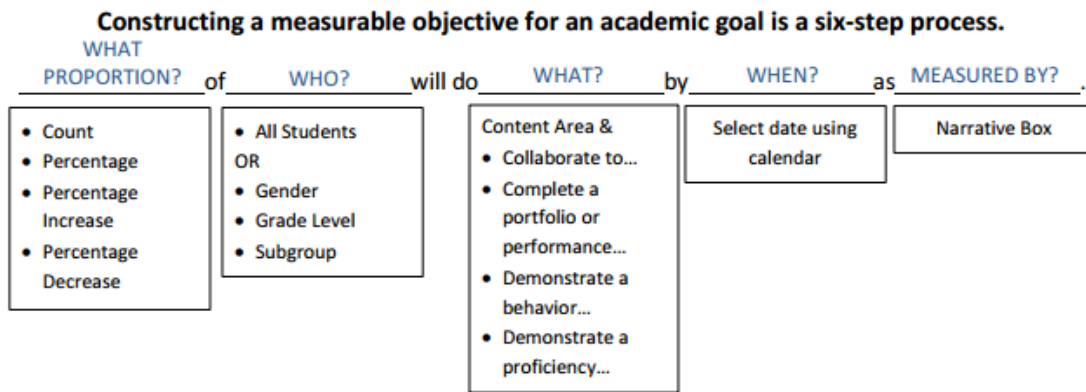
**Constructing a measurable objective for an academic goal is a six-step process.**

WHAT PROPORTION? of WHO? will do WHAT? by WHEN? as MEASURED BY? .

- Count
- Percentage
- Percentage Increase
- Percentage Decrease

- All Students

OR

- Gender
- Grade Level
- Subgroup

Content Area &

- Collaborate to…
- Complete a portfolio or performance…
- Demonstrate a behavior…
- Demonstrate a proficiency…

Select date using calendar

Narrative Box